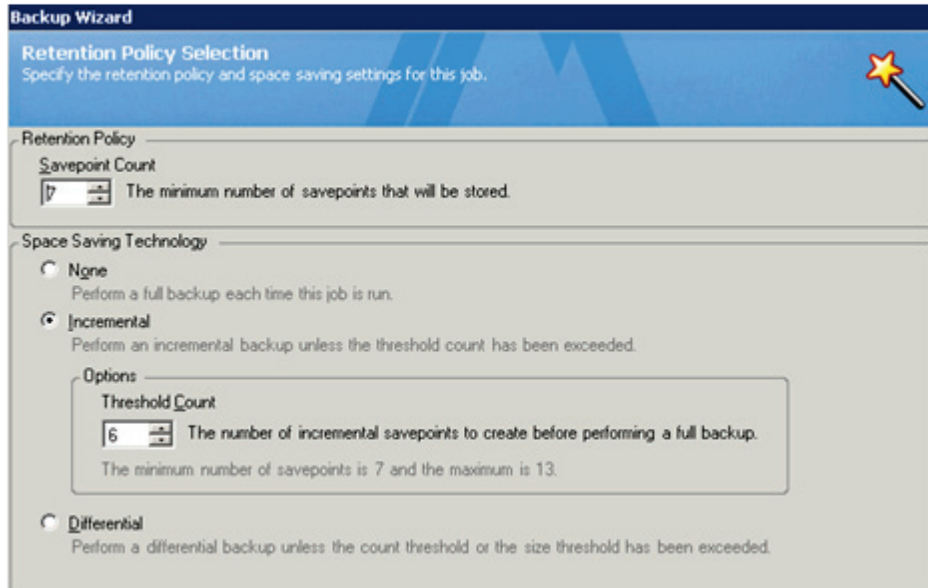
Backup Wizard

Retention Policy Selection
Specify the retention policy and space saving settings for this job.

Retention Policy

Savepoint Count

7 The minimum number of savepoints that will be stored.

Space Saving Technology

None
Perform a full backup each time this job is run.

Incremental
Perform an incremental backup unless the threshold count has been exceeded.

Options

Threshold Count

6 The number of incremental savepoints to create before performing a full backup.

The minimum number of savepoints is 7 and the maximum is 13.

Differential
Perform a differential backup unless the count threshold or the size threshold has been exceeded.